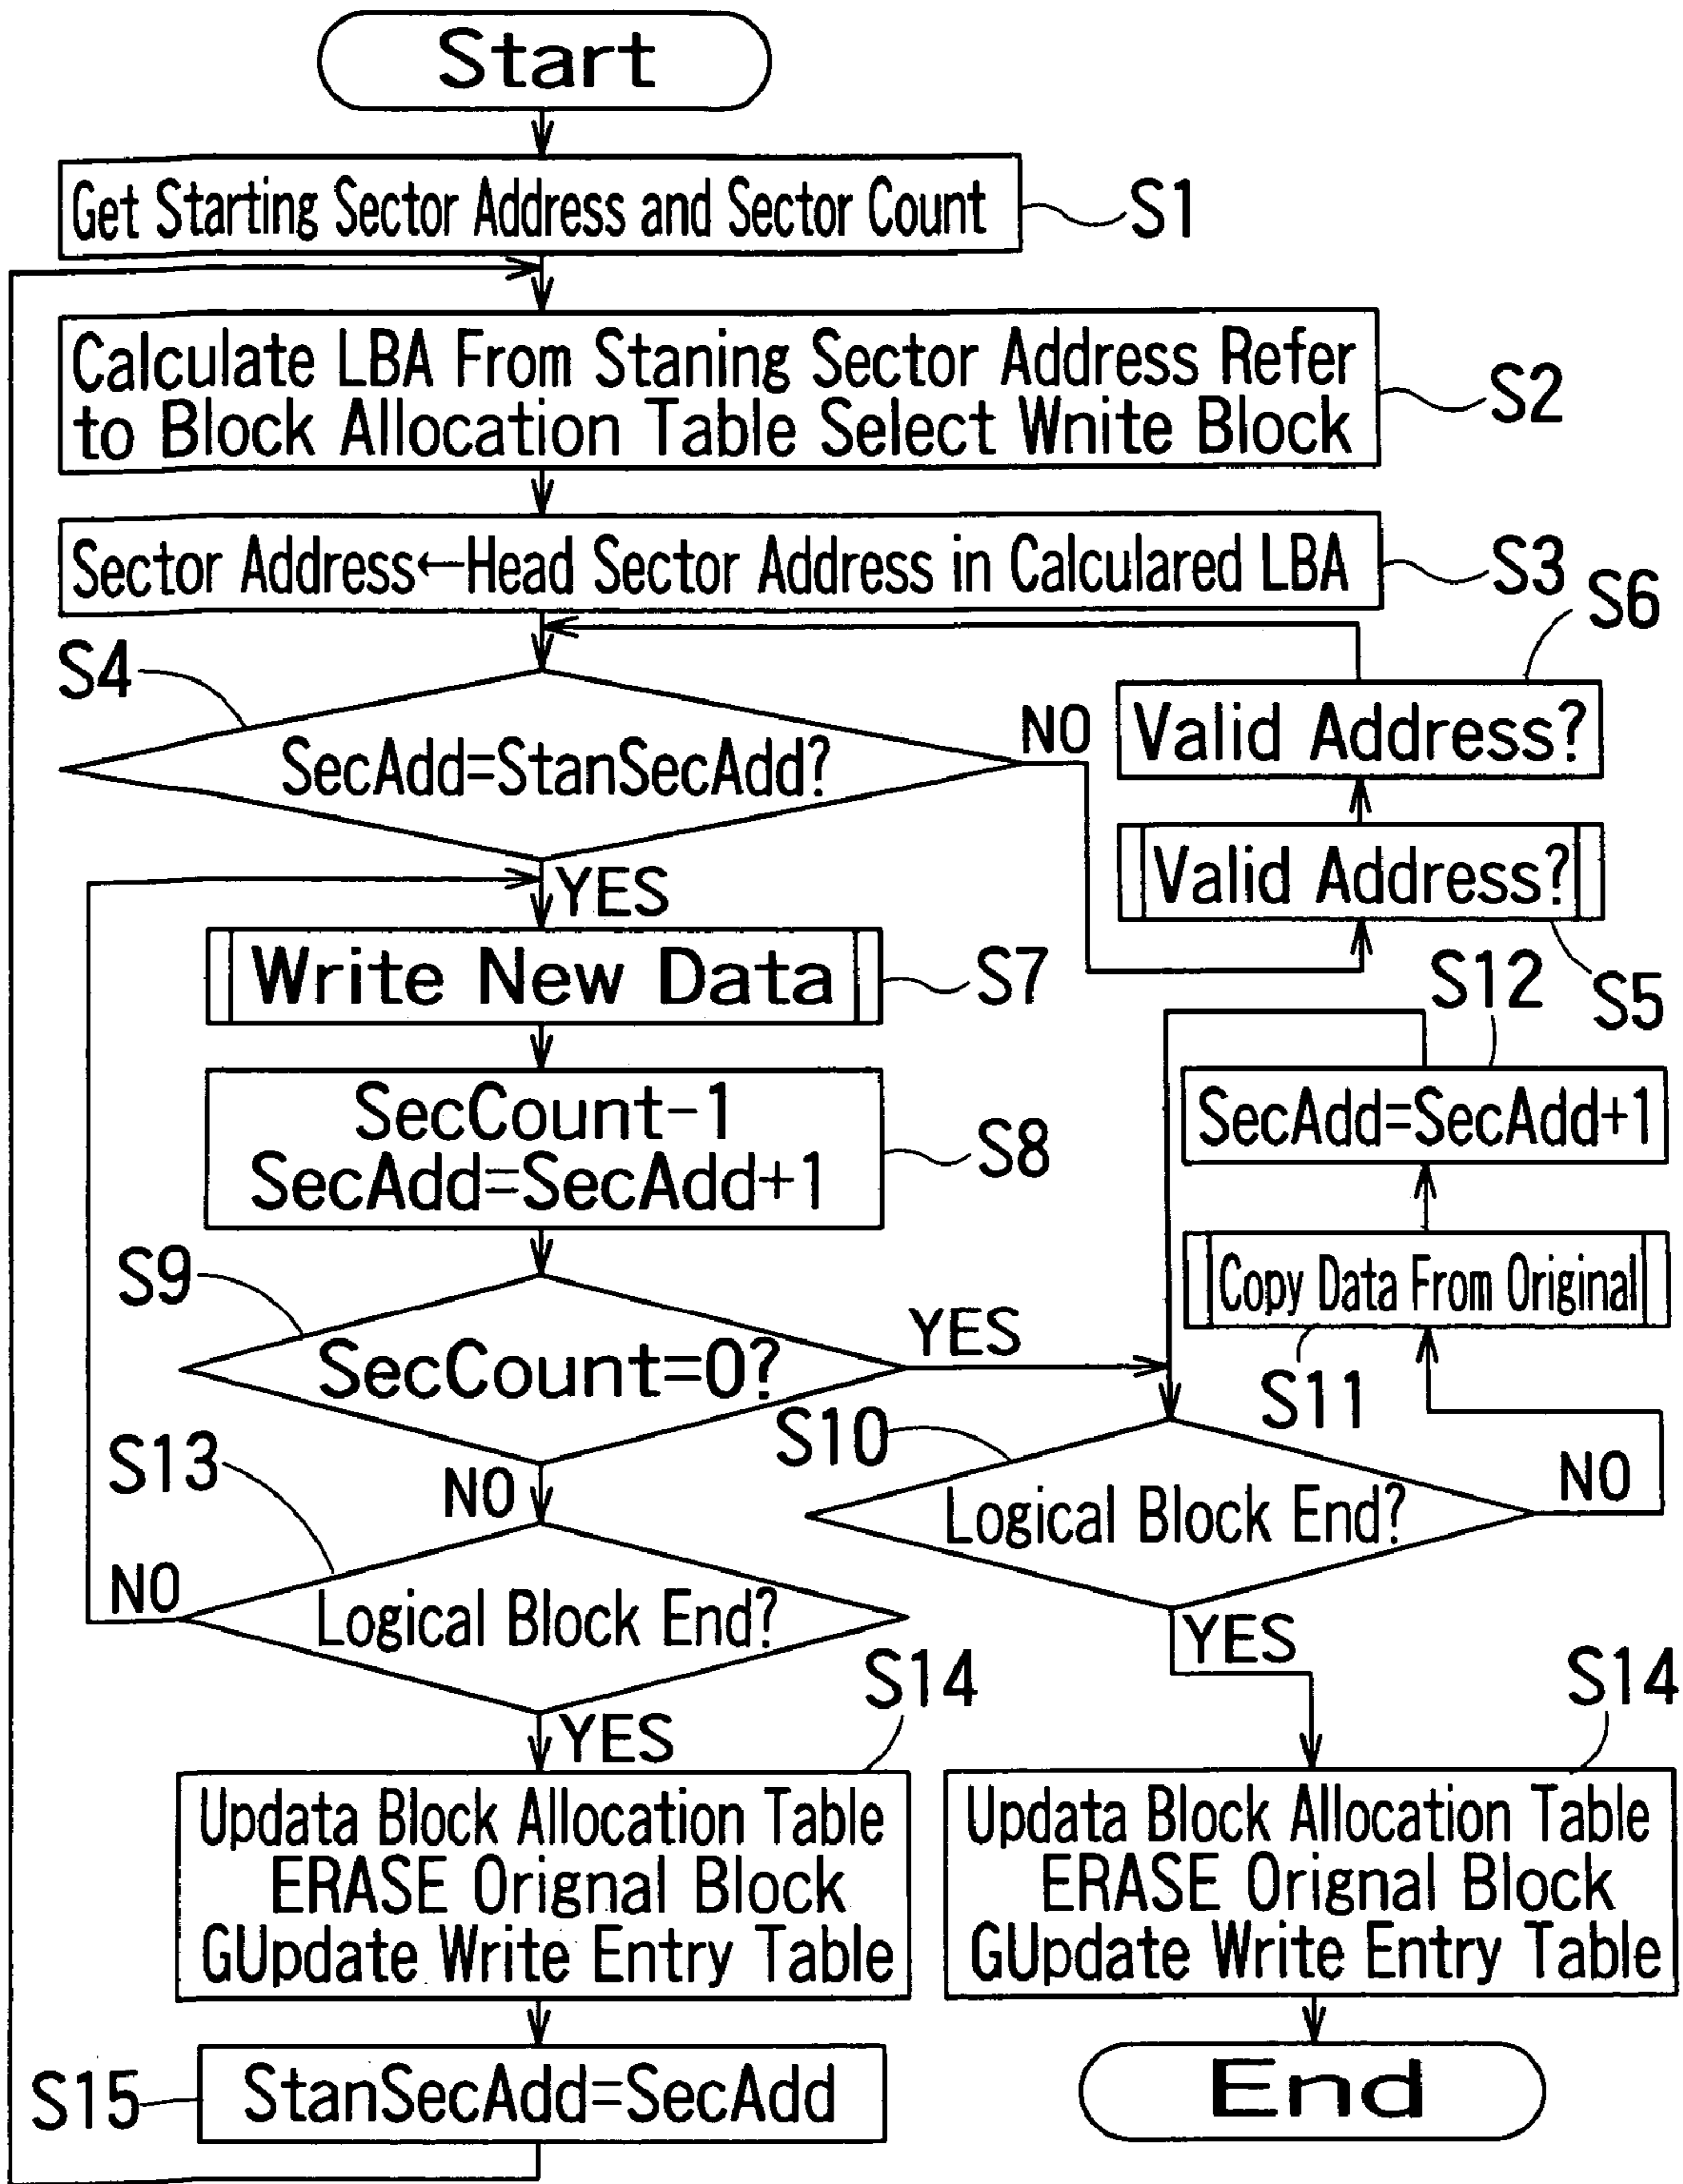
Start

Get Starting Sector Address and Sector Count S1

Calculate LBA From Staning Sector Address Refer to Block Allocation Table Select Wnite Block S2

Sector Address←Head Sector Address in Calculared LBA S3

S6

S4

SecAdd=StanSecAdd?

NO

Valid Address?

Valid Address?

YES

Write New Data S7

S12

S5

SecCount−1
SecAdd=SecAdd+1 S8

SecAdd=SecAdd+1

S9

Copy Data From Original

YES

SecCount=0?

S11

S10

S13

NO

NO

Logical Block End?

NO

Logical Block End?

YES

S14

YES

S14

Updata Block Allocation Table
ERASE Orignal Block
GUpdate Write Entry Table

Updata Block Allocation Table
ERASE Orignal Block
GUpdate Write Entry Table

S15

StanSecAdd=SecAdd

End